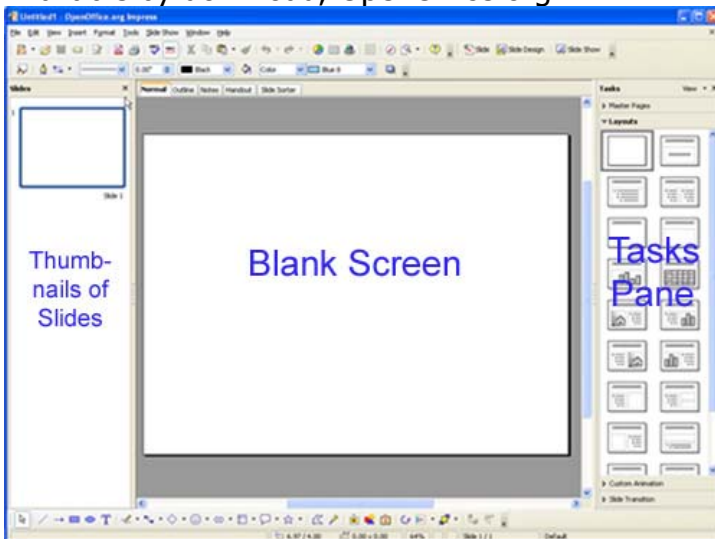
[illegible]

Untitled1 - OpenOffice.org Impress

File Edit View Insert Format Tools Slide Show Window Help

Slide Slide Design Slide Show

0.00" Black Color Blue 8

Slides

Normal Outline Notes Handout Slide Sorter

Tasks View

Master Pages

Layouts

1

Slide 1

Thumbnails of Slides

Blank Screen

Tasks Pane

Custom Animation

Slide Transition

6.97 / 4.00 0.00 x 0.00 64% Slide 1 / 1 Default